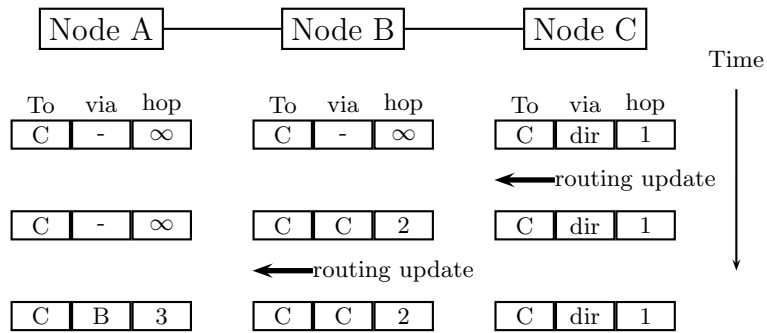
Node A Node B Node C

Time

| To | via | hop |
|---|---|---|
| C | - | $\infty$ |

| To | via | hop |
|---|---|---|
| C | - | $\infty$ |

| To | via | hop |
|---|---|---|
| C | dir | 1 |

routing update

| C | - | $\infty$ |
|---|---|---|

| C | C | 2 |
|---|---|---|

| C | dir | 1 |
|---|---|---|

routing update

| C | B | 3 |
|---|---|---|

| C | C | 2 |
|---|---|---|

| C | dir | 1 |
|---|---|---|